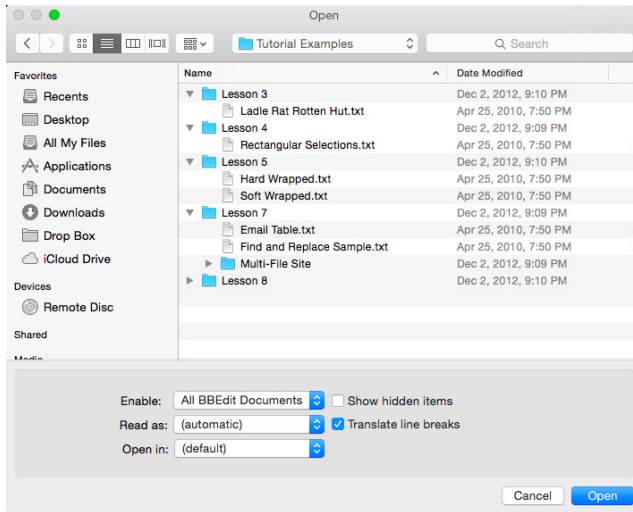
Open

Tutorial Examples

Search

Favorites
Recents
Desktop
All My Files
Applications
Documents
Downloads
Drop Box
iCloud Drive
Devices
Remote Disc
Shared
Media

| Name | Date Modified |
|---|---|
| Lesson 3 | Dec 2, 2012, 9:10 PM |
| Ladle Rat Rotten Hut.txt | Apr 25, 2010, 7:50 PM |
| Lesson 4 | Dec 2, 2012, 9:09 PM |
| Rectangular Selections.txt | Apr 25, 2010, 7:50 PM |
| Lesson 5 | Dec 2, 2012, 9:10 PM |
| Hard Wrapped.txt | Apr 25, 2010, 7:50 PM |
| Soft Wrapped.txt | Apr 25, 2010, 7:50 PM |
| Lesson 7 | Dec 2, 2012, 9:09 PM |
| Email Table.txt | Apr 25, 2010, 7:50 PM |
| Find and Replace Sample.txt | Apr 25, 2010, 7:50 PM |
| Multi-File Site | Dec 2, 2012, 9:09 PM |
| Lesson 8 | Dec 2, 2012, 9:10 PM |

Enable: All BBEdit Documents
Show hidden items
Read as: (automatic)
Translate line breaks
Open in: (default)

Cancel
Open